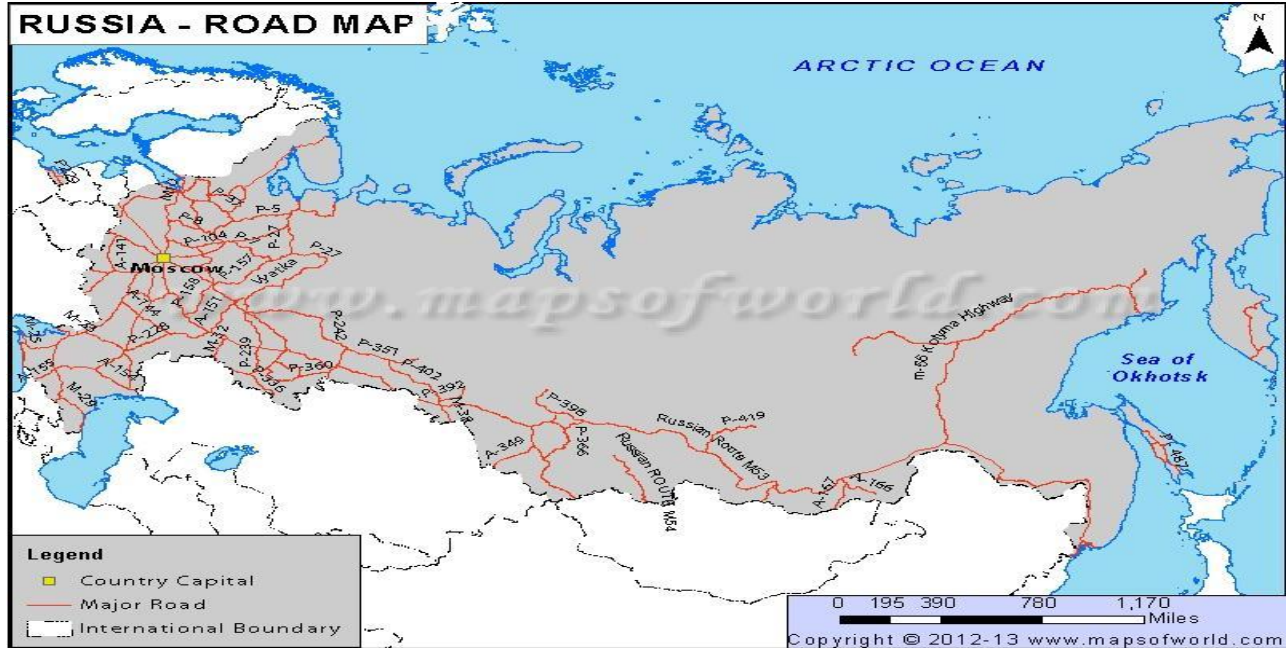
RUSSIA - ROAD MAP

N

ARCTIC OCEAN

Sea of Okhotsk

Moscow

www.mapsofworld.com

P-8
P-5
P-104
P-47
P-27
A-141
P-157
Watka
P-158
A-144
A-151
M-4
P-228
M-32
P-239
P-242
P-351
P-402
P-360
P-236
M-25
A-155
A-154
M-29
M-38
P-398
P-366
A-349
Russian Route M54
Russian Route M53
P-419
A-167
A-166
m-56 Kolyma Highway
P-487

Legend
Country Capital
Major Road
International Boundary

0 195 390 780 1,170
Miles

Copyright © 2012-13 www.mapsofworld.com